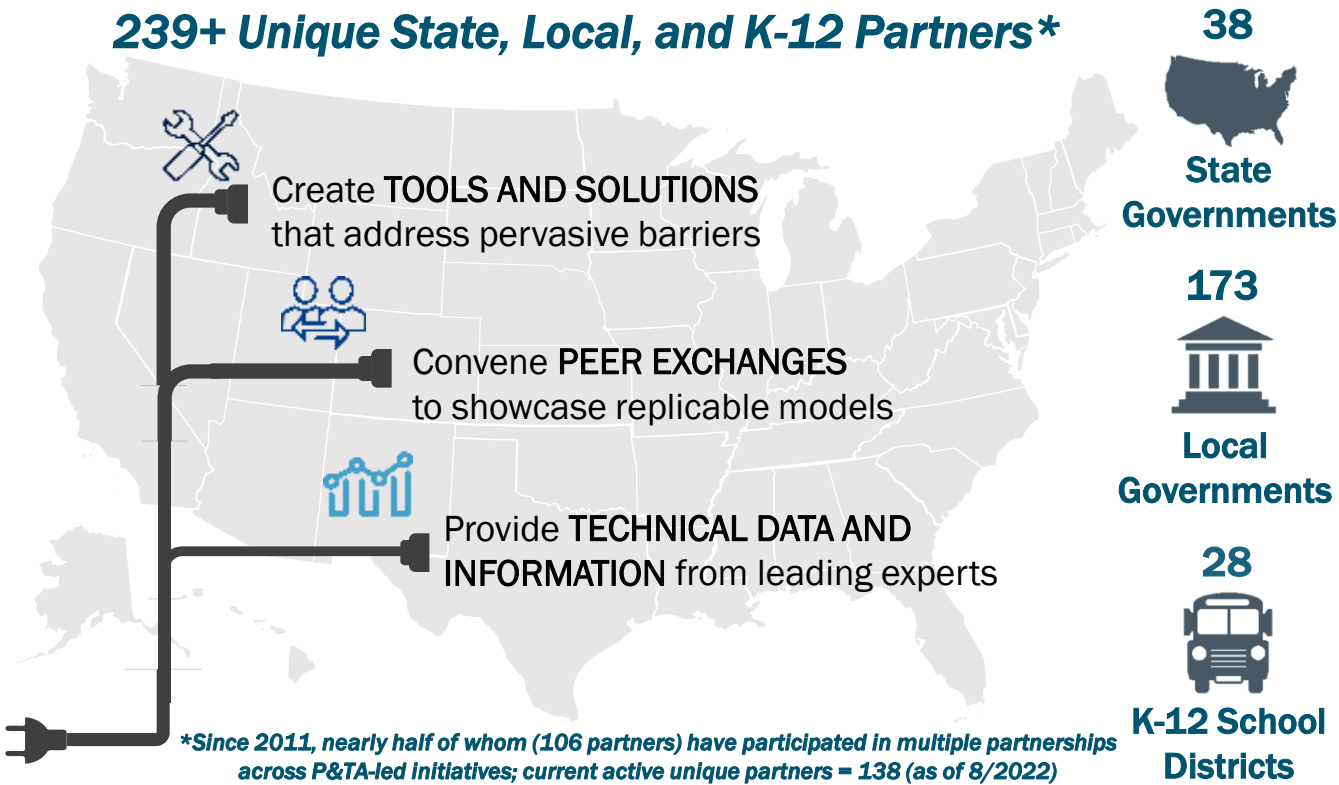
239+ Unique State, Local, and K-12 Partners*

Create TOOLS AND SOLUTIONS that address pervasive barriers

Convene PEER EXCHANGES to showcase replicable models

Provide TECHNICAL DATA AND INFORMATION from leading experts

38
State Governments

173
Local Governments

28
K-12 School Districts

*Since 2011, nearly half of whom (106 partners) have participated in multiple partnerships across P&TA-led initiatives; current active unique partners = 138 (as of 8/2022)